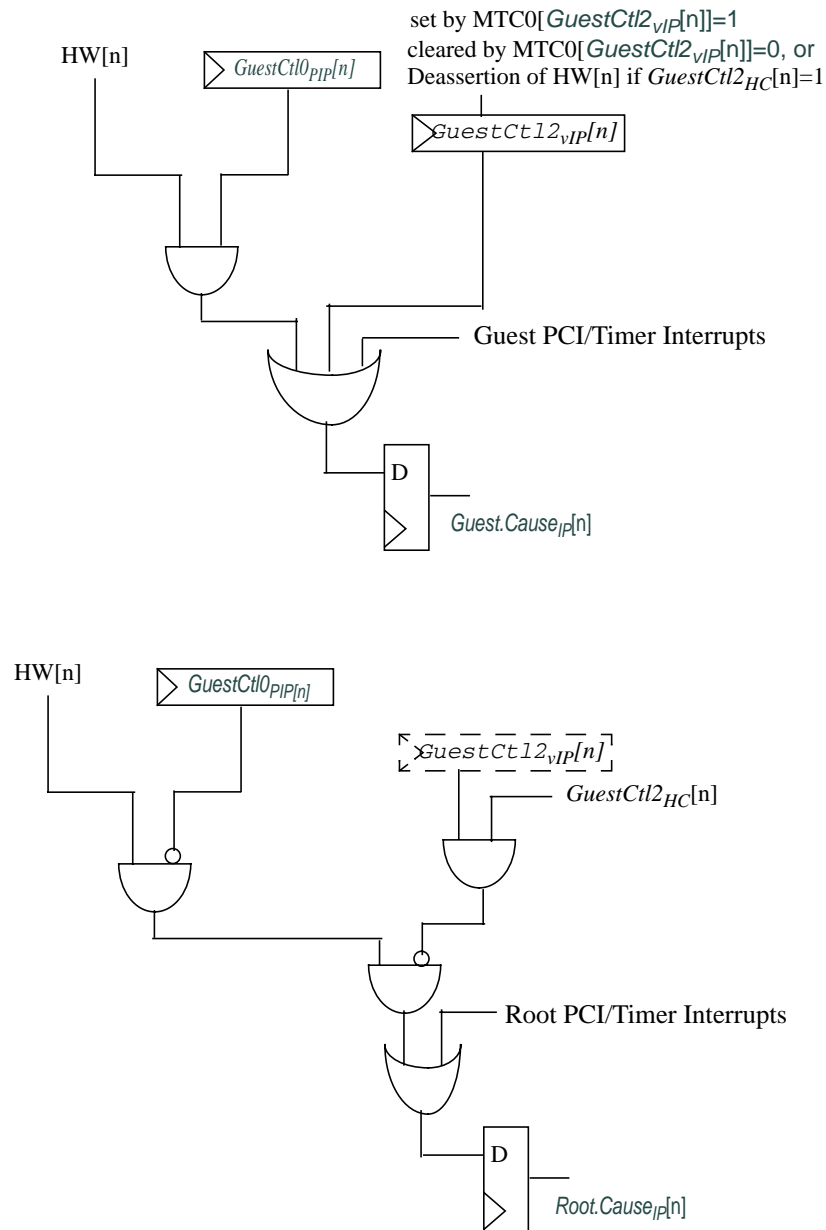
set by MTC0[$GuestCtl2_{vIP}$[n]]=1
cleared by MTC0[$GuestCtl2_{vIP}$[n]]=0, or
Deassertion of HW[n] if $GuestCtl2_{HC}$[n]=1

HW[n]

$GuestCtl0_{PIP}[n]$

$GuestCtl2_{vIP}[n]$

Guest PCI/Timer Interrupts

D

$Guest.Cause_{IP}$[n]

HW[n]

$GuestCtl0_{PIP[n]}$

$GuestCtl2_{vIP}[n]$

$GuestCtl2_{HC}$[n]

Root PCI/Timer Interrupts

D

$Root.Cause_{IP}$[n]